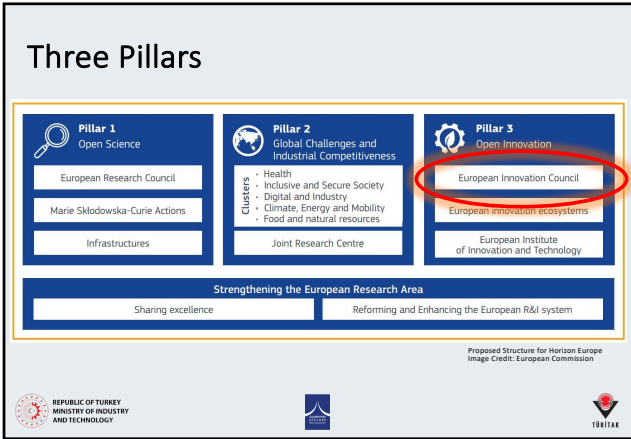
Three Pillars

Pillar 1
Open Science

European Research Council

Marie Skłodowska-Curie Actions

Infrastructures

Pillar 2
Global Challenges and Industrial Competitiveness

Clusters
• Health
• Inclusive and Secure Society
• Digital and Industry
• Climate, Energy and Mobility
• Food and natural resources

Joint Research Centre

Pillar 3
Open Innovation

European Innovation Council

European innovation ecosystems

European Institute of Innovation and Technology

Strengthening the European Research Area

Sharing excellence

Reforming and Enhancing the European R&I system

Proposed Structure for Horizon Europe
Image Credit: European Commission

REPUBLIC OF TURKEY
MINISTRY OF INDUSTRY
AND TECHNOLOGY

TÜBİTAK